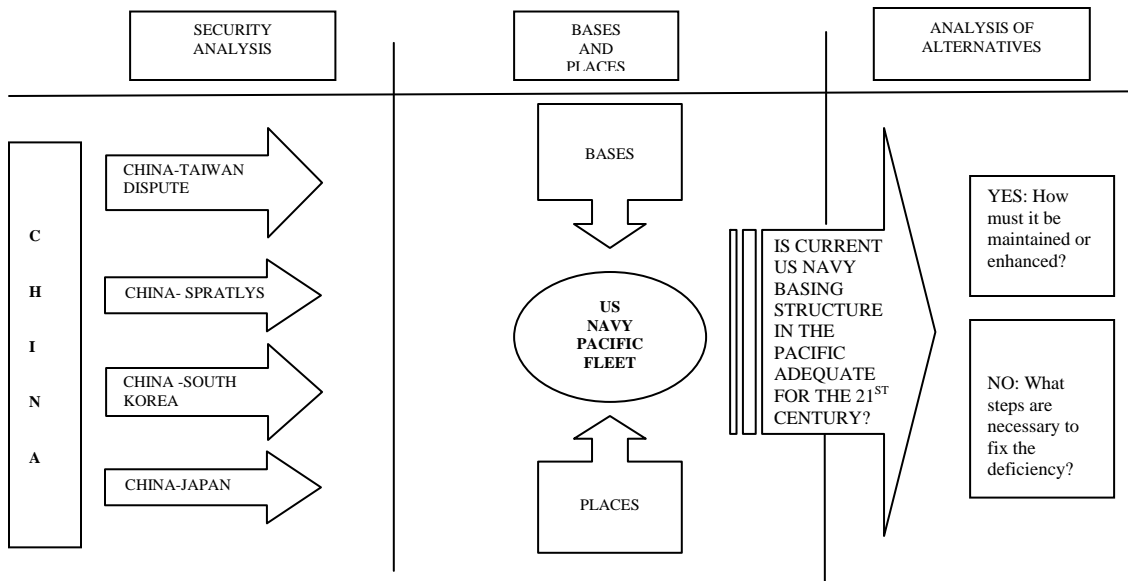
SECURITY ANALYSIS

BASES AND PLACES

ANALYSIS OF ALTERNATIVES

C
H
I
N
A

CHINA-TAIWAN DISPUTE

CHINA- SPRATLYS

CHINA -SOUTH KOREA

CHINA-JAPAN

BASES

US NAVY PACIFIC FLEET

PLACES

IS CURRENT US NAVY BASING STRUCTURE IN THE PACIFIC ADEQUATE FOR THE 21$^{ST}$ CENTURY?

YES: How must it be maintained or enhanced?

NO: What steps are necessary to fix the deficiency?